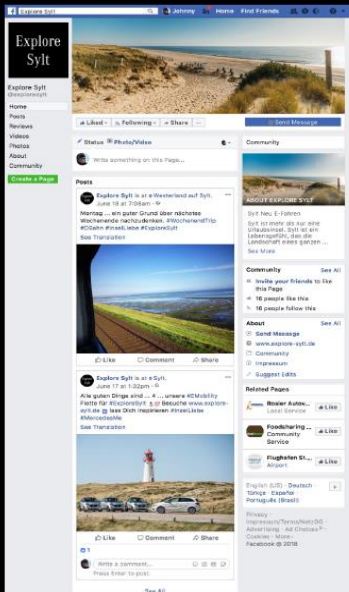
Explore Sylt | Johnny | Home | Find Friends

Explore Sylt

Explore Sylt
@explorersylt

Home
Posts
Reviews
Videos
Photos
About
Community
Create a Page

Liked | Following | Share | ...
Send Message

Status | Photo/Video
Write something on this Page...

Posts

Explore Sylt is at Westerland auf Sylt.
June 18 at 7:08am
Montag ... ein guter Grund über nächstes Wochenende nachzudenken. #WochenendTrip #DBahn #InselLiebe #ExploreSylt
See Translation

Like | Comment | Share

Explore Sylt is at Sylt.
June 17 at 1:32pm
Alle guten Dinge sind 4 ... unsere #EMobility Flotte für #ExploreSylt. Besuche www.explore-sylt.de und lass Dich inspirieren #InselLiebe #MercedesMe
See Translation

Like | Comment | Share
1
Write a comment...
Press Enter to post.

See All

Community

ABOUT EXPLORE SYLT
Sylt Neu Erfahren
Sylt ist mehr als nur eine Urlaubsinsel. Sylt ist ein Lebensgefühl, das die Landschaft eines ganzen ...
See More

Community | See All
Invite your friends to like this Page
16 people like this
16 people follow this

About | See All
Send Message
www.explore-sylt.de
Community
Impressum
Suggest Edits

Related Pages
Rosier Autov... | Local Service | Like
Foodsharing ... | Community Service | Like
Flughafen Sl... | Airport | Like

English (US) · Deutsch · Türkçe · Español · Português (Brasil)

Privacy · Impressum/Terms/NetzDG · Advertising · Ad Choices · Cookies · More · Facebook © 2018